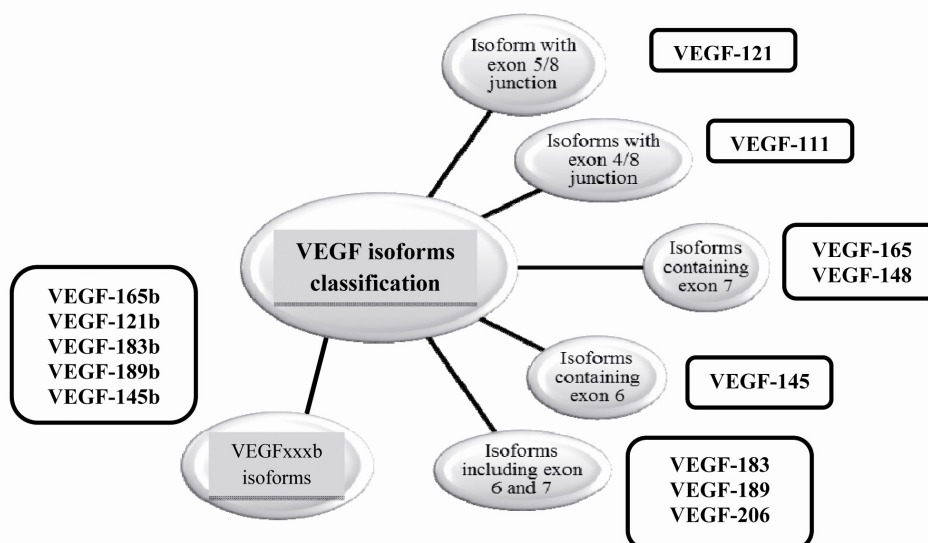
VEGF isoforms classification

Isoform with exon 5/8 junction

VEGF-121

Isoforms with exon 4/8 junction

VEGF-111

Isoforms containing exon 7

VEGF-165
VEGF-148

Isoforms containing exon 6

VEGF-145

Isoforms including exon 6 and 7

VEGF-183
VEGF-189
VEGF-206

VEGFxxxb isoforms

VEGF-165b
VEGF-121b
VEGF-183b
VEGF-189b
VEGF-145b